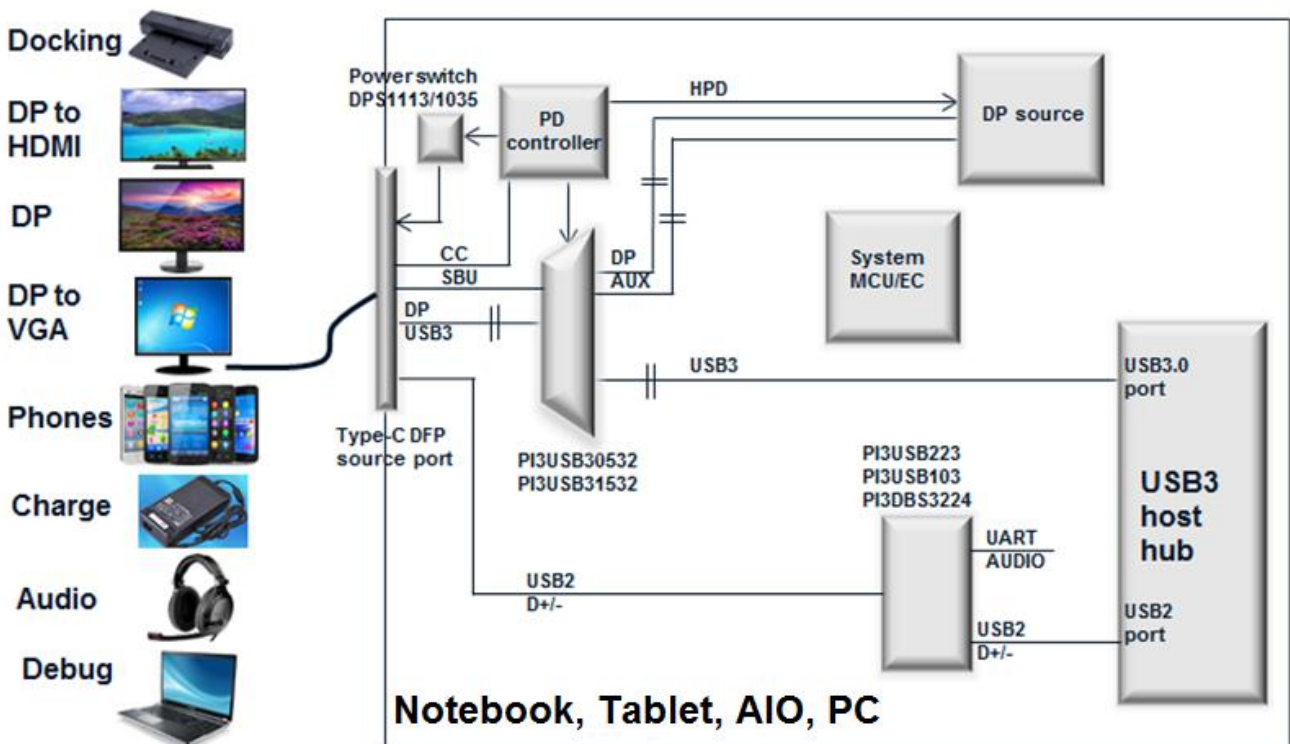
Docking

DP to HDMI

DP

DP to VGA

Phones

Charge

Audio

Debug

Power switch DPS1113/1035

PD controller

HPD

DP source

CC

SBU

DP

AUX

System MCU/EC

DP

USB3

USB3

USB3.0 port

Type-C DFP source port

PI3USB30532
PI3USB31532

PI3USB223
PI3USB103
PI3DBS3224

USB3 host hub

UART
AUDIO

USB2
D+/-

USB2 port

USB2
D+/-

Notebook, Tablet, AIO, PC